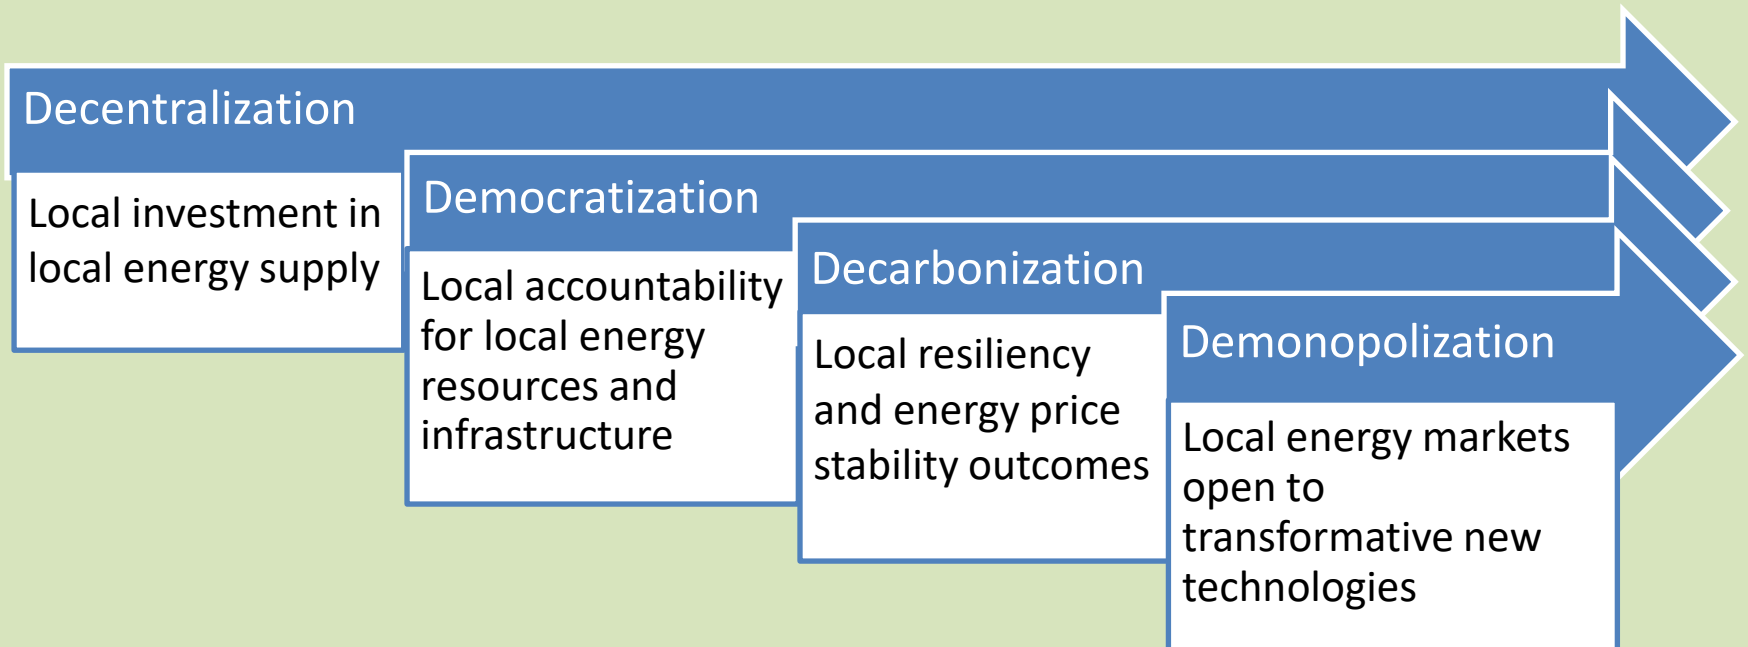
Decentralization

Local investment in local energy supply

Democratization

Local accountability for local energy resources and infrastructure

Decarbonization

Local resiliency and energy price stability outcomes

Demonopolization

Local energy markets open to transformative new technologies